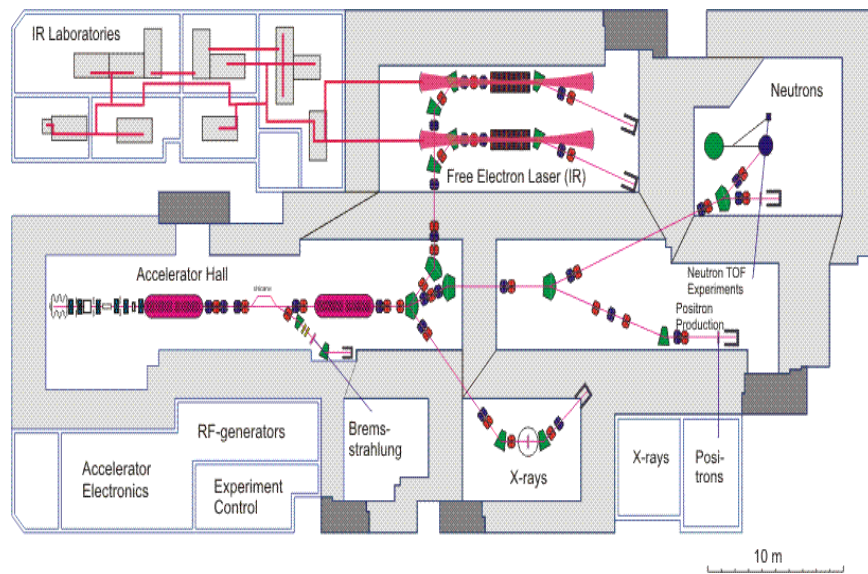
IR Laboratories

Neutrons

Free Electron Laser (IR)

Accelerator Hall

chicane

Neutron TOF Experiments

Positron Production

RF-generators

Brems-strahlung

Accelerator Electronics

Experiment Control

X-rays

X-rays

Posi-trons

10 m